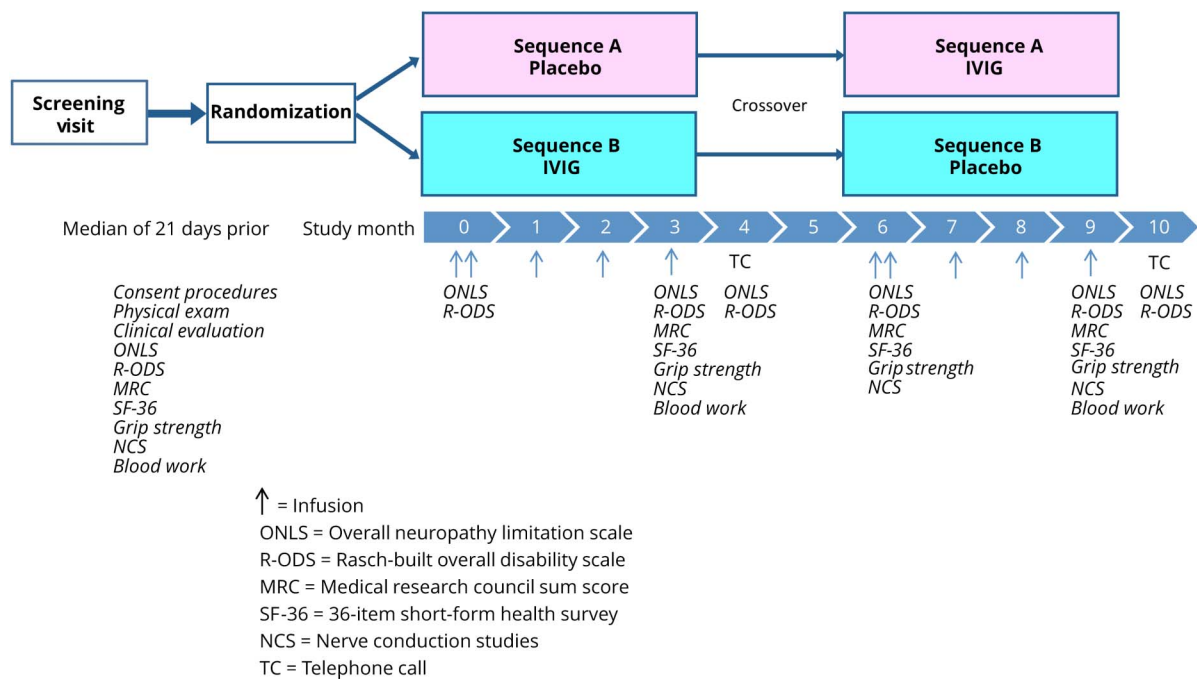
Screening visit

Randomization

Sequence A
Placebo

Sequence A
IVIG

Crossover

Sequence B
IVIG

Sequence B
Placebo

Median of 21 days prior

Study month

0 1 2 3 4 5 6 7 8 9 10

TC

TC

Consent procedures
Physical exam
Clinical evaluation
ONLS
R-ODS
MRC
SF-36
Grip strength
NCS
Blood work

ONLS
R-ODS

ONLS
R-ODS
MRC
SF-36
Grip strength
NCS
Blood work

ONLS
R-ODS

ONLS
R-ODS
MRC
SF-36
Grip strength
NCS

ONLS
R-ODS
MRC
SF-36
Grip strength
NCS
Blood work

ONLS
R-ODS

↑ = Infusion
ONLS = Overall neuropathy limitation scale
R-ODS = Rasch-built overall disability scale
MRC = Medical research council sum score
SF-36 = 36-item short-form health survey
NCS = Nerve conduction studies
TC = Telephone call